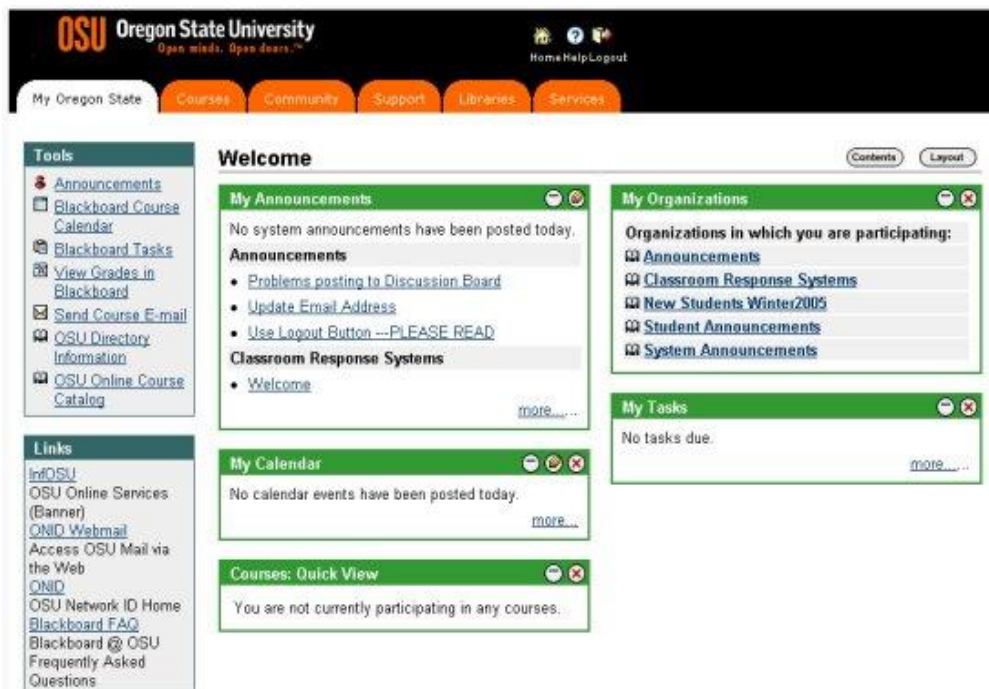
OSU Oregon State University
Open minds. Open doors.™

Home Help Logout

My Oregon State | Courses | Community | Support | Libraries | Services

Tools
Announcements
Blackboard Course Calendar
Blackboard Tasks
View Grades in Blackboard
Send Course E-mail
OSU Directory Information
OSU Online Course Catalog

Links
InfOSU
OSU Online Services (Banner)
ONID Webmail
Access OSU Mail via the Web
ONID
OSU Network ID Home
Blackboard FAQ
Blackboard @ OSU Frequently Asked Questions

Welcome

Contents | Layout

My Announcements
No system announcements have been posted today.
Announcements
• Problems posting to Discussion Board
• Update Email Address
• Use Logout Button ---PLEASE READ
Classroom Response Systems
• Welcome
more...

My Calendar
No calendar events have been posted today.
more...

Courses: Quick View
You are not currently participating in any courses.

My Organizations
Organizations in which you are participating:
Announcements
Classroom Response Systems
New Students Winter2005
Student Announcements
System Announcements

My Tasks
No tasks due.
more...